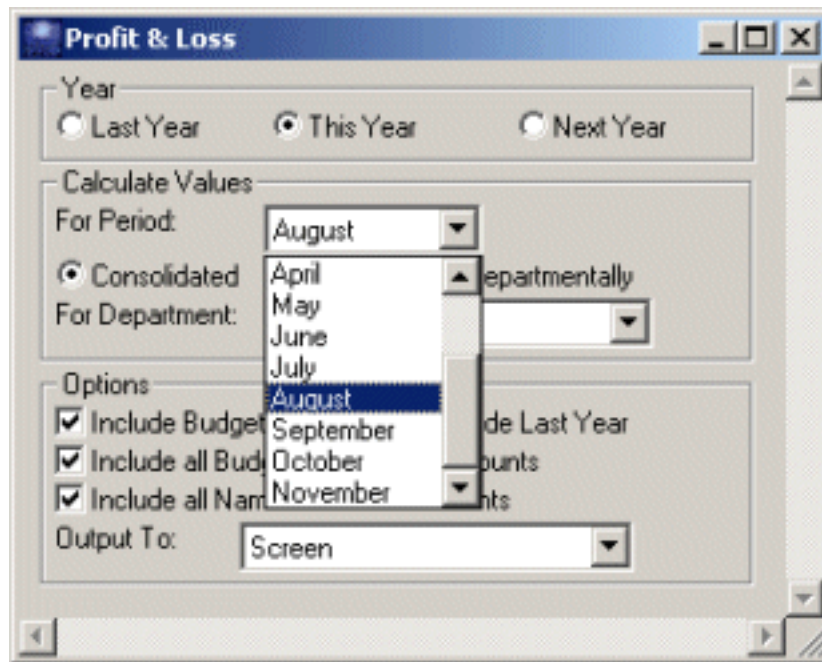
Profit & Loss

Year
Last Year
This Year
Next Year

Calculate Values
For Period:
August
Consolidated
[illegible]epartmentally
For Department:
April
May
June
July
August
September
October
November

Options
Include Budget
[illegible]de Last Year
Include all Bud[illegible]
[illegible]ounts
Include all Nam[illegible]
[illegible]nts
Output To:
Screen